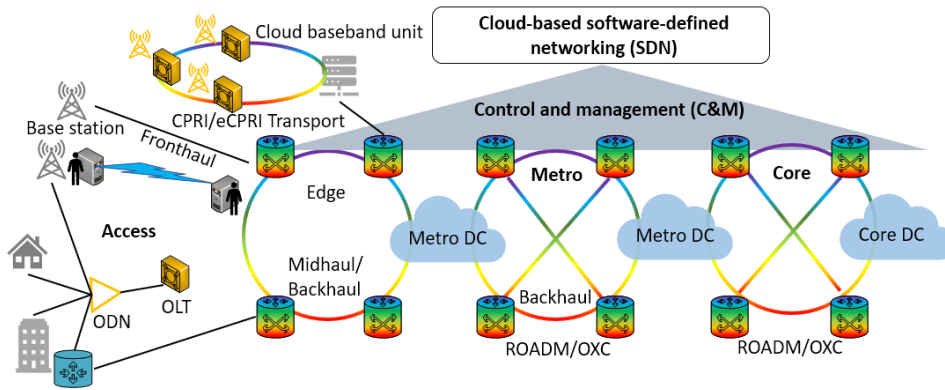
Cloud baseband unit

Cloud-based software-defined networking (SDN)

Control and management (C&M)

CPRI/eCPRI Transport

Base station

Fronthaul

Edge

Metro

Core

Access

Metro DC

Metro DC

Core DC

Midhaul/ Backhaul

Backhaul

ODN

OLT

ROADM/OXC

ROADM/OXC